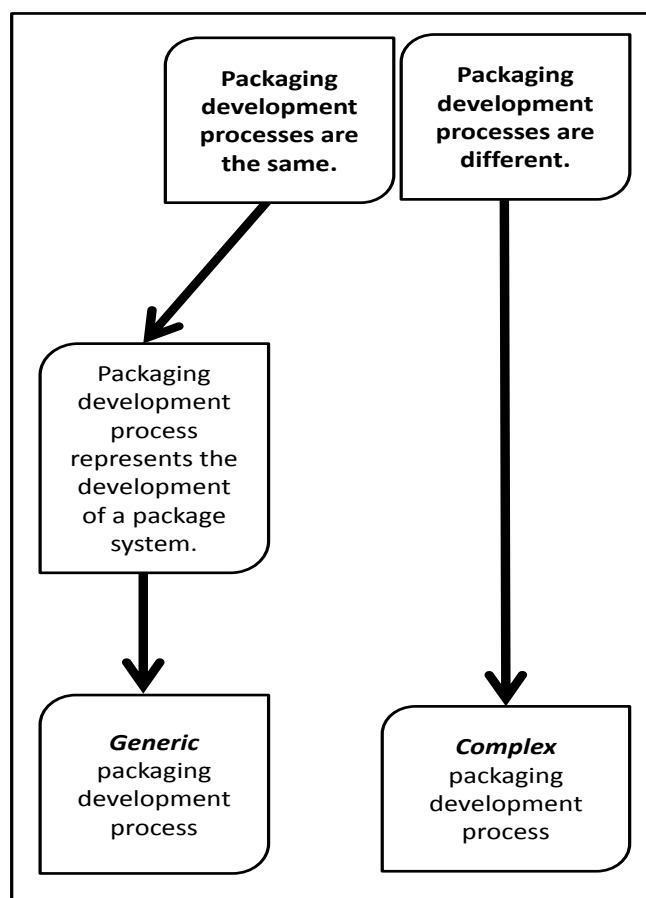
Packaging development processes are the same.

Packaging development processes are different.

Packaging development process represents the development of a package system.

*Generic* packaging development process

*Complex* packaging development process